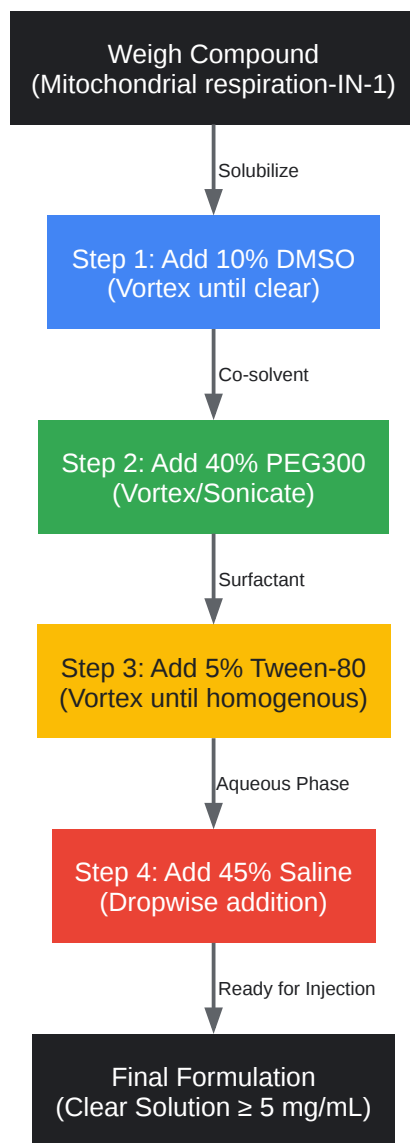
Weigh Compound
(Mitochondrial respiration-IN-1)

Solubilize

Step 1: Add 10% DMSO
(Vortex until clear)

Co-solvent

Step 2: Add 40% PEG300
(Vortex/Sonicate)

Surfactant

Step 3: Add 5% Tween-80
(Vortex until homogenous)

Aqueous Phase

Step 4: Add 45% Saline
(Dropwise addition)

Ready for Injection

Final Formulation
(Clear Solution ≥ 5 mg/mL)